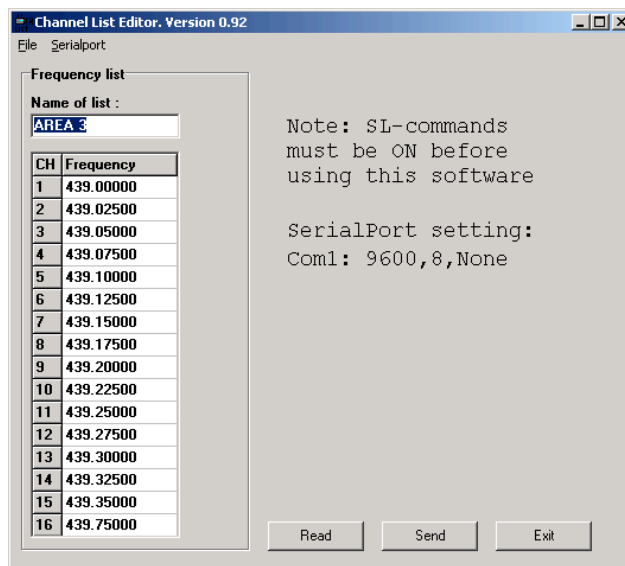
Channel List Editor. Version 0.92

File Serialport

Frequency list

Name of list :

AREA 3

| CH | Frequency |
|---|---|
| 1 | 439.00000 |
| 2 | 439.02500 |
| 3 | 439.05000 |
| 4 | 439.07500 |
| 5 | 439.10000 |
| 6 | 439.12500 |
| 7 | 439.15000 |
| 8 | 439.17500 |
| 9 | 439.20000 |
| 10 | 439.22500 |
| 11 | 439.25000 |
| 12 | 439.27500 |
| 13 | 439.30000 |
| 14 | 439.32500 |
| 15 | 439.35000 |
| 16 | 439.75000 |

Note: SL-commands must be ON before using this software

SerialPort setting:
Com1: 9600,8,None

Read Send Exit